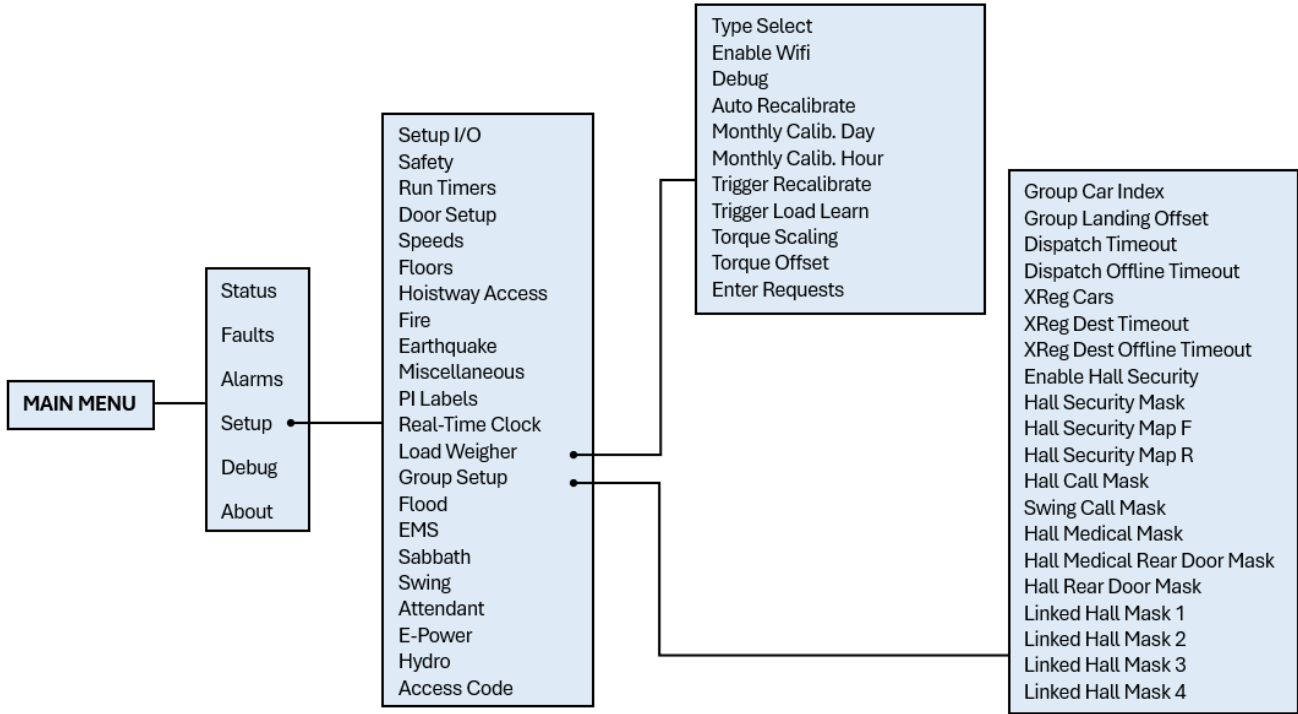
MAIN MENU

Status
Faults
Alarms
Setup
Debug
About

Setup I/O
Safety
Run Timers
Door Setup
Speeds
Floors
Hoistway Access
Fire
Earthquake
Miscellaneous
PI Labels
Real-Time Clock
Load Weigher
Group Setup
Flood
EMS
Sabbath
Swing
Attendant
E-Power
Hydro
Access Code

Type Select
Enable Wifi
Debug
Auto Recalibrate
Monthly Calib. Day
Monthly Calib. Hour
Trigger Recalibrate
Trigger Load Learn
Torque Scaling
Torque Offset
Enter Requests

Group Car Index
Group Landing Offset
Dispatch Timeout
Dispatch Offline Timeout
XReg Cars
XReg Dest Timeout
XReg Dest Offline Timeout
Enable Hall Security
Hall Security Mask
Hall Security Map F
Hall Security Map R
Hall Call Mask
Swing Call Mask
Hall Medical Mask
Hall Medical Rear Door Mask
Hall Rear Door Mask
Linked Hall Mask 1
Linked Hall Mask 2
Linked Hall Mask 3
Linked Hall Mask 4